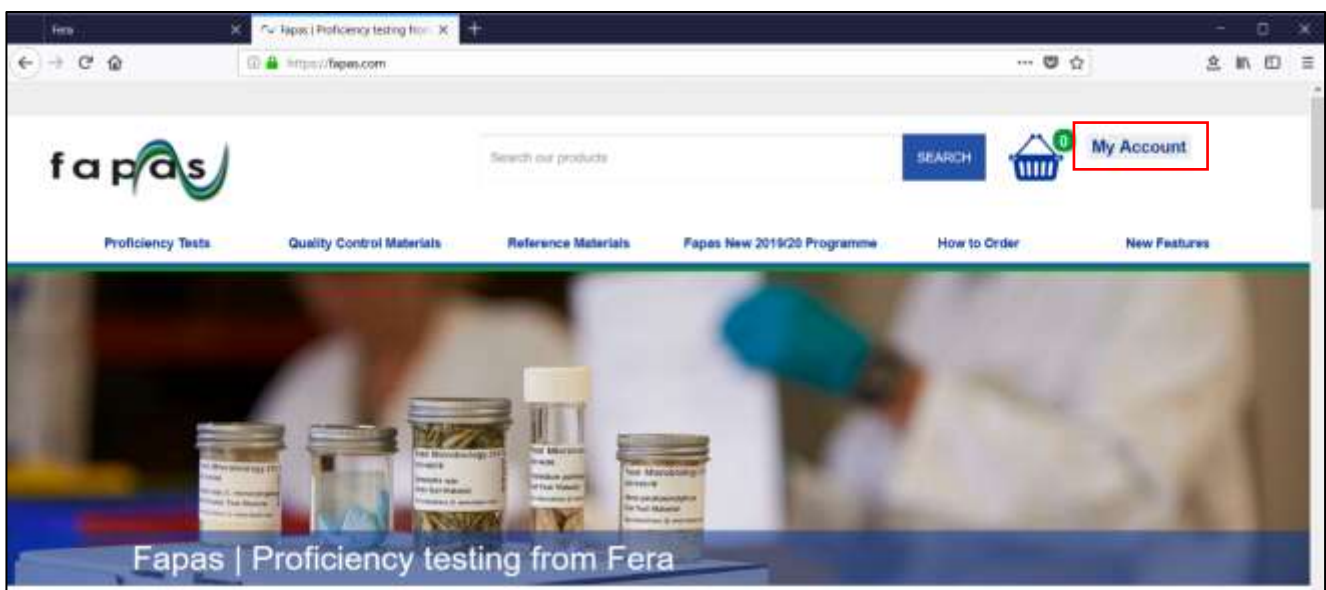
Fera

Fapas | Proficiency testing fro

https://fapas.com

fapas

Search our products

SEARCH

0

My Account

Proficiency Tests

Quality Control Materials

Reference Materials

Fapas New 2019/20 Programme

How to Order

New Features

Fapas | Proficiency testing from Fera